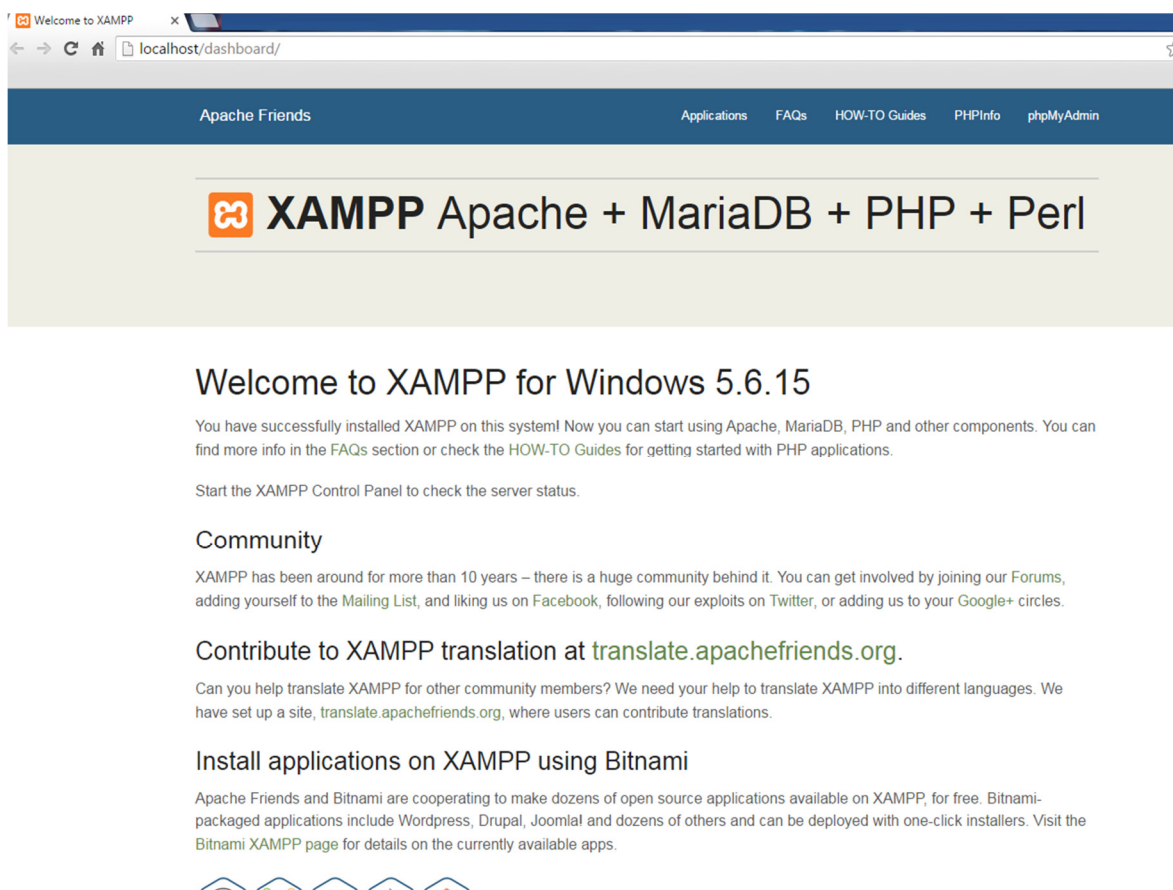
Welcome to XAMPP ×

localhost/dashboard/

Apache Friends

Applications FAQs HOW-TO Guides PHPInfo phpMyAdmin

XAMPP Apache + MariaDB + PHP + Perl

Welcome to XAMPP for Windows 5.6.15

You have successfully installed XAMPP on this system! Now you can start using Apache, MariaDB, PHP and other components. You can find more info in the FAQs section or check the HOW-TO Guides for getting started with PHP applications.

Start the XAMPP Control Panel to check the server status.

Community

XAMPP has been around for more than 10 years – there is a huge community behind it. You can get involved by joining our Forums, adding yourself to the Mailing List, and liking us on Facebook, following our exploits on Twitter, or adding us to your Google+ circles.

Contribute to XAMPP translation at translate.apachefriends.org.

Can you help translate XAMPP for other community members? We need your help to translate XAMPP into different languages. We have set up a site, translate.apachefriends.org, where users can contribute translations.

Install applications on XAMPP using Bitnami

Apache Friends and Bitnami are cooperating to make dozens of open source applications available on XAMPP, for free. Bitnami-packaged applications include Wordpress, Drupal, Joomla! and dozens of others and can be deployed with one-click installers. Visit the Bitnami XAMPP page for details on the currently available apps.